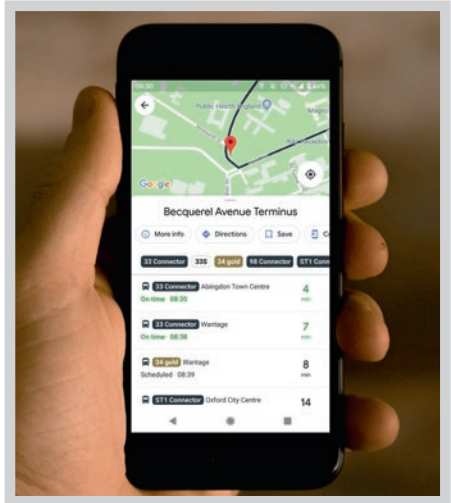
Public Health England

Google

Becquerel Avenue Terminus

More info

Directions

Save

Co

33 Connector

33S

34 gold

98 Connector

ST1 Conn

33 Connector Abingdon Town Centre

On time 08:35

4 min

33 Connector Wantage

On time 08:38

7 min

34 gold Wantage

Scheduled 08:39

8 min

ST1 Connector Oxford City Centre

14